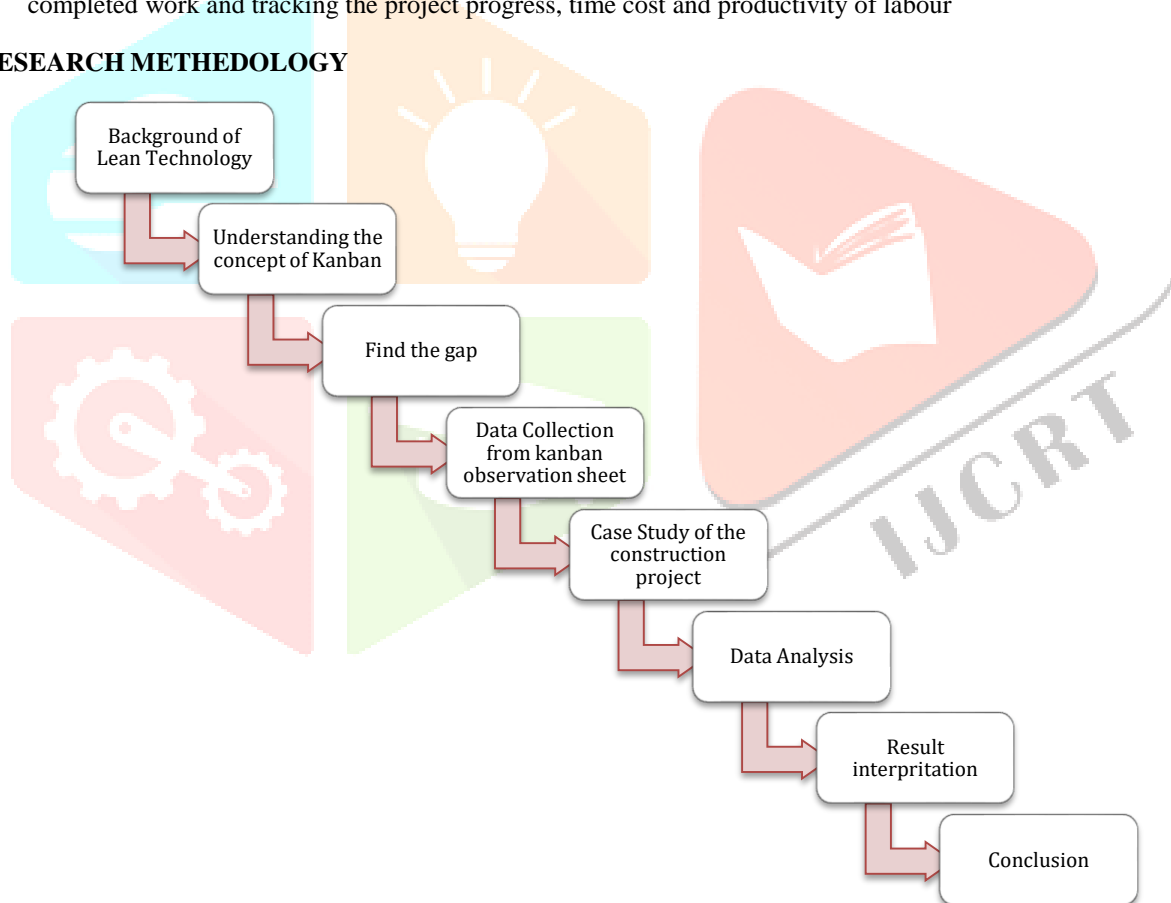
completed work and tracking the project progress, time cost and productivity of labour

ESEARCH METHEDOLOGY

Background of Lean Technology

Understanding the concept of Kanban

Find the gap

Data Collection from kanban observation sheet

Case Study of the construction project

Data Analysis

Result interpritation

Conclusion

IJCRT